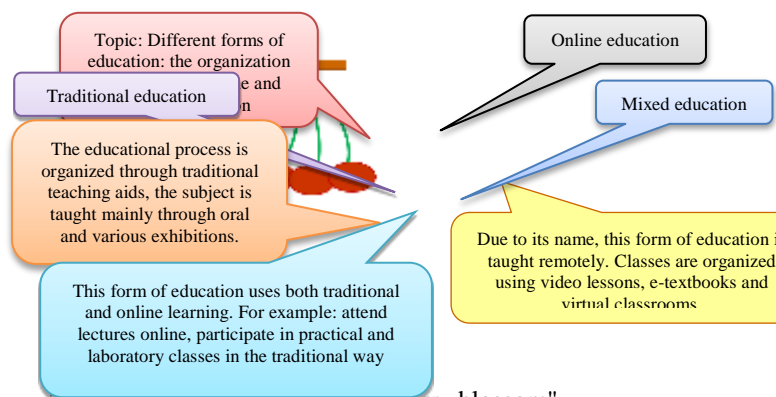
Topic: Different forms of education: the organization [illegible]e and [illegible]n

Online education

Traditional education

Mixed education

The educational process is organized through traditional teaching aids, the subject is taught mainly through oral and various exhibitions.

Due to its name, this form of education i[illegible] taught remotely. Classes are organized using video lessons, e-textbooks and virtual classrooms

This form of education uses both traditional and online learning. For example: attend lectures online, participate in practical and laboratory classes in the traditional way

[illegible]d lessons"